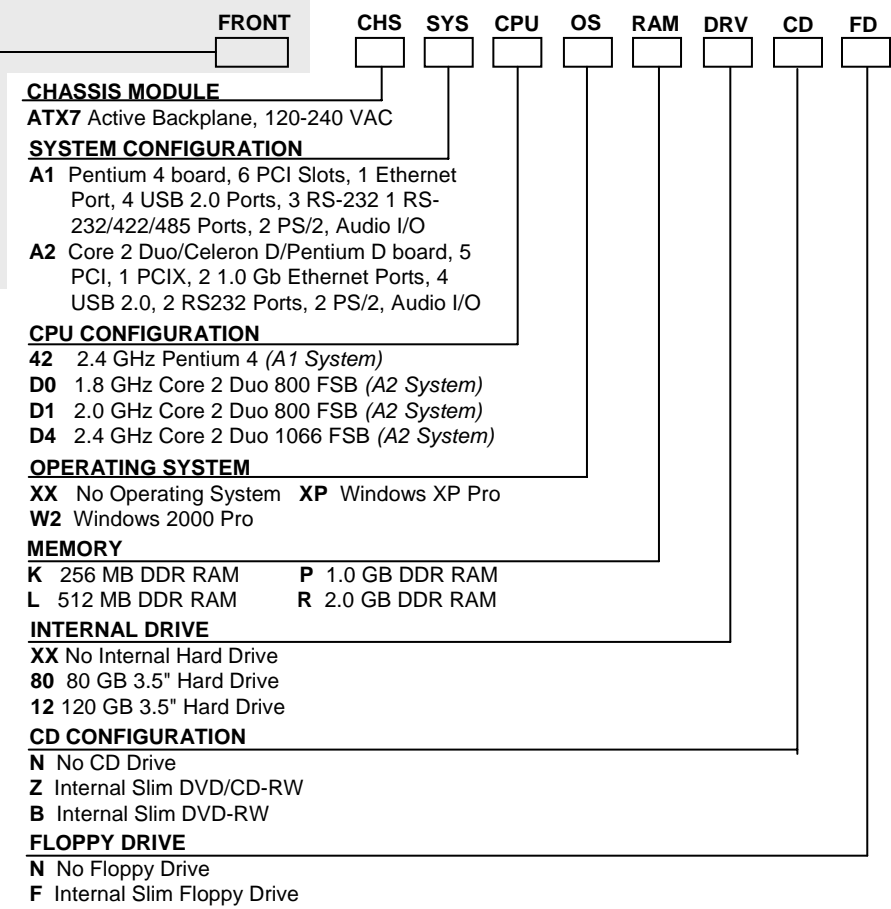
FRONT CHS SYS CPU OS RAM DRV CD FD

CHASSIS MODULE
ATX7 Active Backplane, 120-240 VAC

SYSTEM CONFIGURATION
A1 Pentium 4 board, 6 PCI Slots, 1 Ethernet Port, 4 USB 2.0 Ports, 3 RS-232 1 RS-232/422/485 Ports, 2 PS/2, Audio I/O
A2 Core 2 Duo/Celeron D/Pentium D board, 5 PCI, 1 PCIX, 2 1.0 Gb Ethernet Ports, 4 USB 2.0, 2 RS232 Ports, 2 PS/2, Audio I/O

CPU CONFIGURATION
42 2.4 GHz Pentium 4 (A1 System)
D0 1.8 GHz Core 2 Duo 800 FSB (A2 System)
D1 2.0 GHz Core 2 Duo 800 FSB (A2 System)
D4 2.4 GHz Core 2 Duo 1066 FSB (A2 System)

OPERATING SYSTEM
XX No Operating System XP Windows XP Pro
W2 Windows 2000 Pro

MEMORY
K 256 MB DDR RAM P 1.0 GB DDR RAM
L 512 MB DDR RAM R 2.0 GB DDR RAM

INTERNAL DRIVE
XX No Internal Hard Drive
80 80 GB 3.5" Hard Drive
12 120 GB 3.5" Hard Drive

CD CONFIGURATION
N No CD Drive
Z Internal Slim DVD/CD-RW
B Internal Slim DVD-RW

FLOPPY DRIVE
N No Floppy Drive
F Internal Slim Floppy Drive